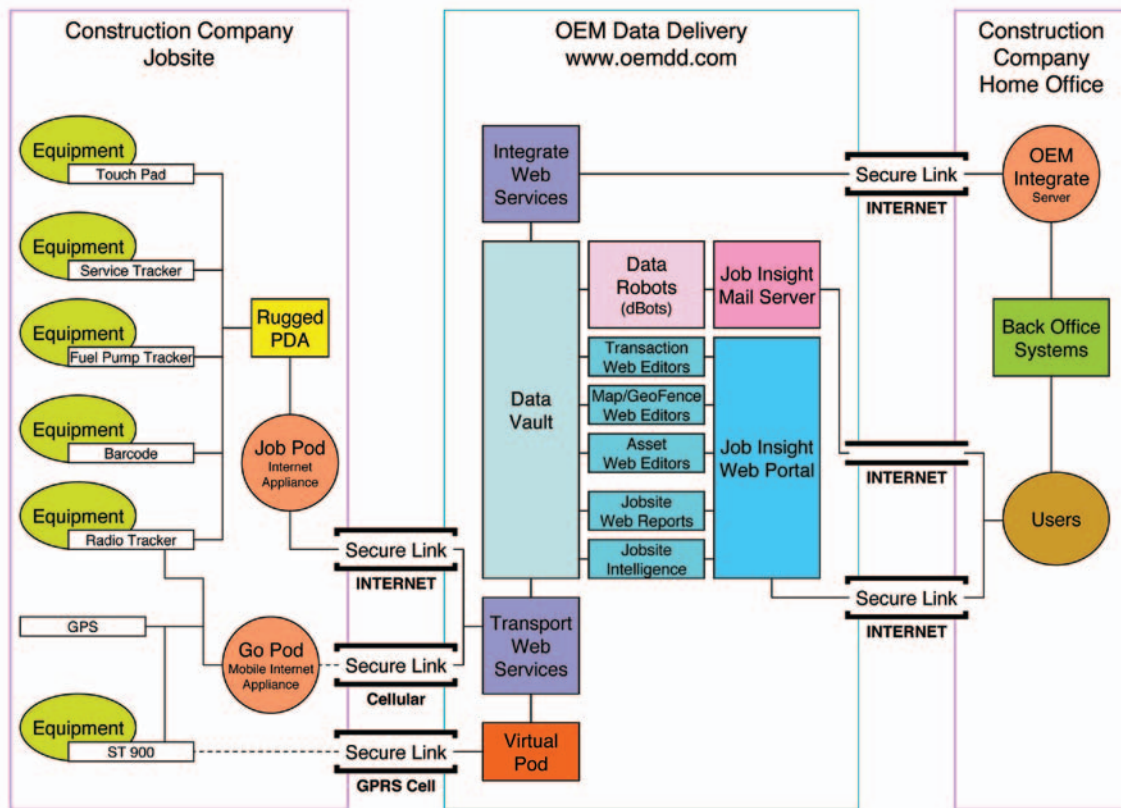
Construction Company Jobsite

OEM Data Delivery www.oemdd.com

Construction Company Home Office

Equipment
Touch Pad

Equipment
Service Tracker

Equipment
Fuel Pump Tracker

Equipment
Barcode

Equipment
Radio Tracker

GPS

Equipment
ST 900

Rugged PDA

Job Pod
Internet Appliance

Go Pod
Mobile Internet Appliance

Secure Link
INTERNET

Secure Link
Cellular

Secure Link
GPRS Cell

Integrate Web Services

Data Vault

Data Robots (dBots)

Job Insight Mail Server

Transaction Web Editors

Map/GeoFence Web Editors

Asset Web Editors

Jobsite Web Reports

Jobsite Intelligence

Job Insight Web Portal

Transport Web Services

Virtual Pod

Secure Link
INTERNET

OEM Integrate Server

Back Office Systems

INTERNET

Users

Secure Link
INTERNET